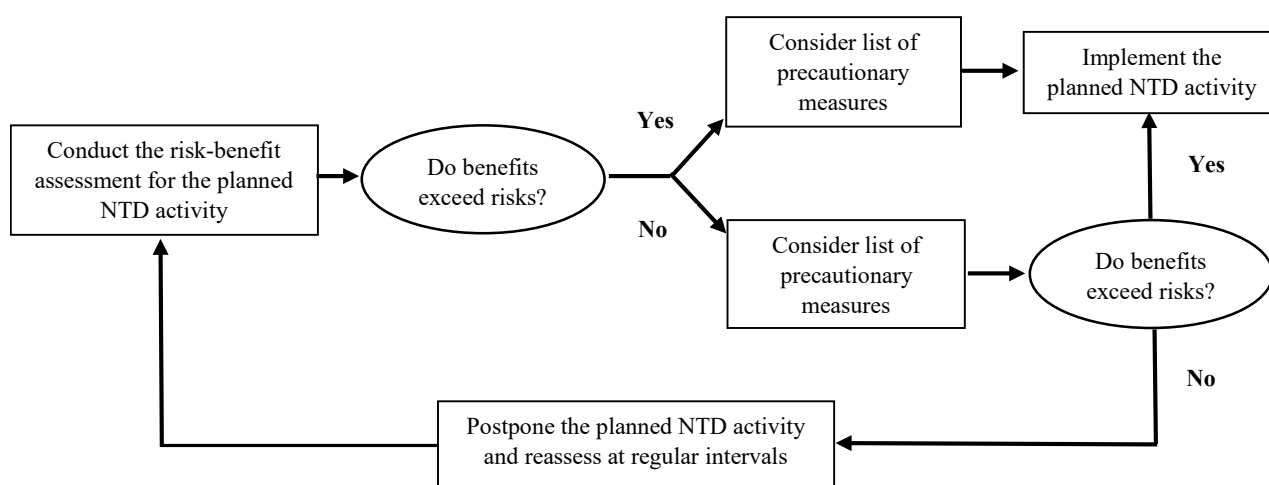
Conduct the risk-benefit assessment for the planned NTD activity

Do benefits exceed risks?

Yes

Consider list of precautionary measures

Implement the planned NTD activity

No

Consider list of precautionary measures

Do benefits exceed risks?

Yes

No

Postpone the planned NTD activity and reassess at regular intervals